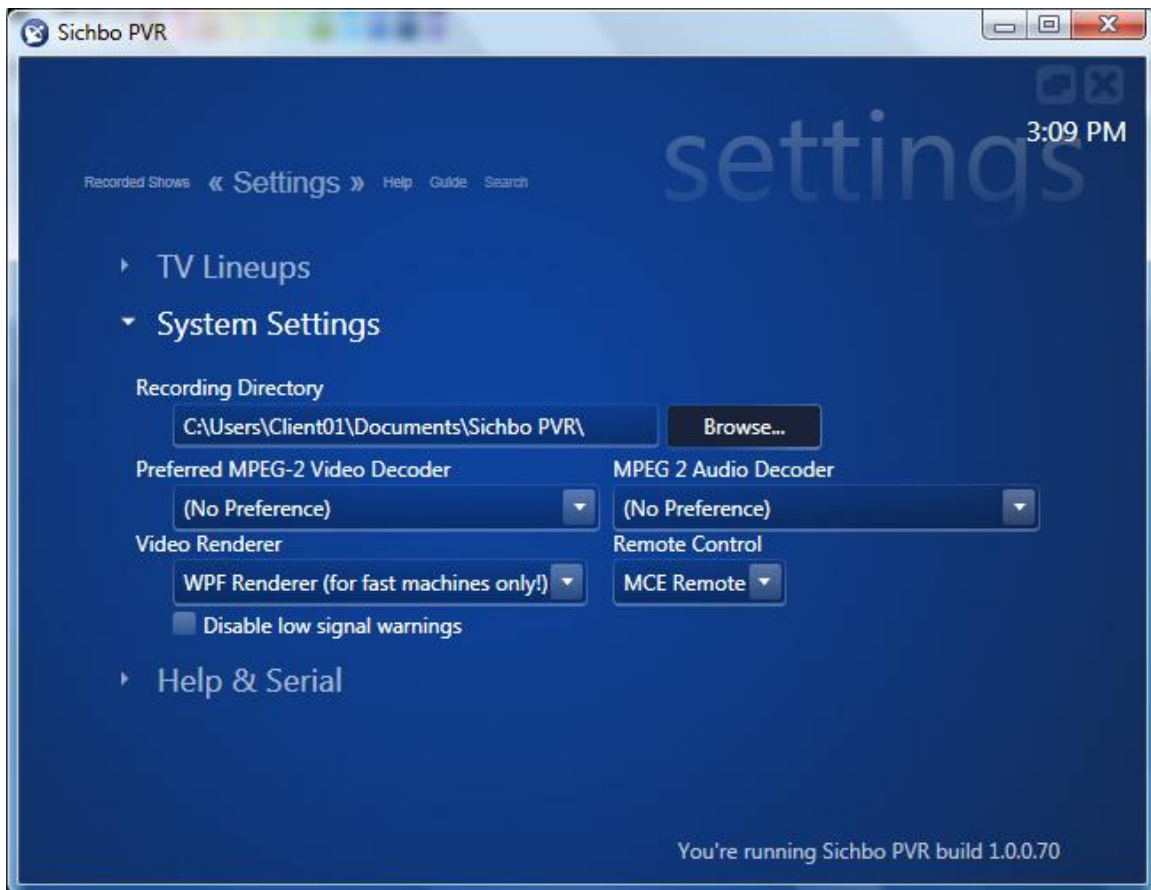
Sichbo PVR

settings

3:09 PM

Recorded Shows « Settings » Help Guide Search

TV Lineups

System Settings

Recording Directory

C:\Users\Client01\Documents\Sichbo PVR\

Browse...

Preferred MPEG-2 Video Decoder

(No Preference)

MPEG 2 Audio Decoder

(No Preference)

Video Renderer

WPF Renderer (for fast machines only!)

Remote Control

MCE Remote

Disable low signal warnings

Help & Serial

You're running Sichbo PVR build 1.0.0.70